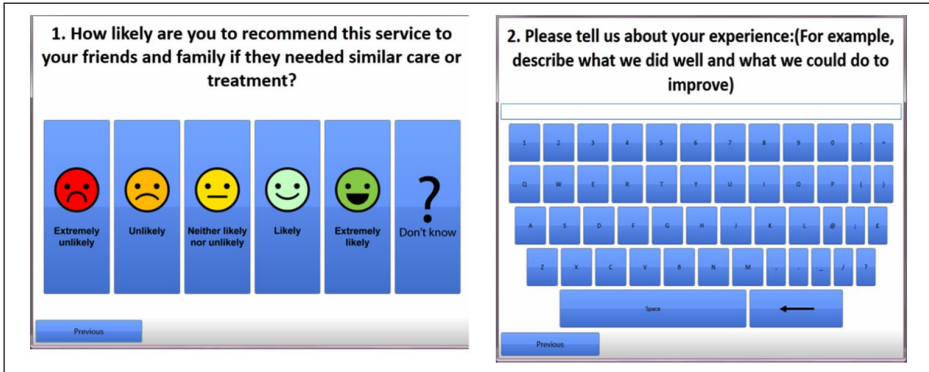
1. How likely are you to recommend this service to your friends and family if they needed similar care or treatment?

Extremely unlikely

Unlikely

Neither likely nor unlikely

Likely

Extremely likely

?
Don't know

Previous

2. Please tell us about your experience:(For example, describe what we did well and what we could do to improve)

1 2 3 4 5 6 7 8 9 0 - =

Q W E R T Y U I O P ( )

A S D F G H J K L @ . £

Z X C V B N M , . _ / ?

Space

Previous